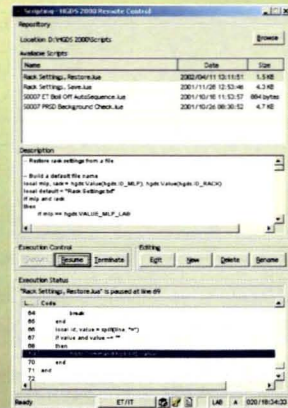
Scripting - HGDS 2000 Remote Control

Repository

Location: D:\HGDS 2000\Scripts

Browse

Available Scripts

| Name | Date | Size |
|---|---|---|
| Rack Settings, Restore.lua | 2002/04/11 13:11:51 | 1.5 KB |
| Rack Settings, Save.lua | 2001/11/28 12:53:46 | 4.3 KB |
| S0007 CT Bed Off AutoSequence.lua | 2001/10/18 11:53:57 | 864 bytes |
| S0007 PRSD Background Check.lua | 2001/10/26 08:30:52 | 4.7 KB |

Description

-- Restore rack settings from a file

-- Build a default file name
local mip, rack = hgds Value(hgds.O_MLP), hgds Value(hgds.O_RACK)
local default = "Rack Settings.txt"
if mlp and rack
then
if mlp == hgds.VALUE_MLP_LAB

Execution Control

Execute Resume Terminate

Editing

Edit New Delete Rename

Execution Status

"Rack Settings, Restore.lua" is paused at line 69

| L... | Code |
|---|---|
| 64 | break |
| 65 | end |
| 66 | local id, value = split(line, "=") |
| 67 | if value and value ~= "" |
| 68 | then |
| 69 | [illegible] |
| 70 | end |
| 71 | end |
| 72 | |

Ready ET/IT LAB A 020/18:34:33